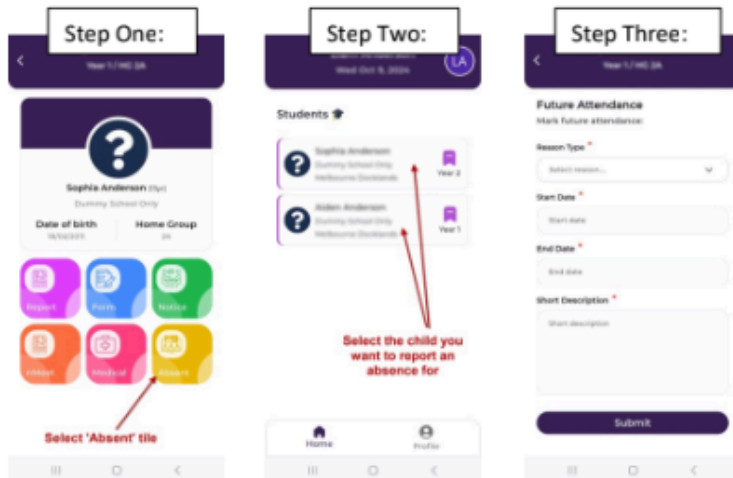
Step One:

Year 1 / HG 2A

Sophia Anderson (8y)

Dummy School Only

Date of birth

Home Group

2A

Report

Form

Notice

Medical

Absent

Select 'Absent' tile

Step Two:

Wed Oct 9, 2024

LA

Students

Sophia Anderson

Dummy School Only

Melbourne Docklands

Year 2

Aiden Anderson

Dummy School Only

Melbourne Docklands

Year 1

Select the child you want to report an absence for

Home

Profile

Step Three:

Year 1 / HG 2A

Future Attendance

Mark future attendance:

Reason Type *

Select reason...

Start Date *

Start date

End Date *

End date

Short Description *

Short description

Submit